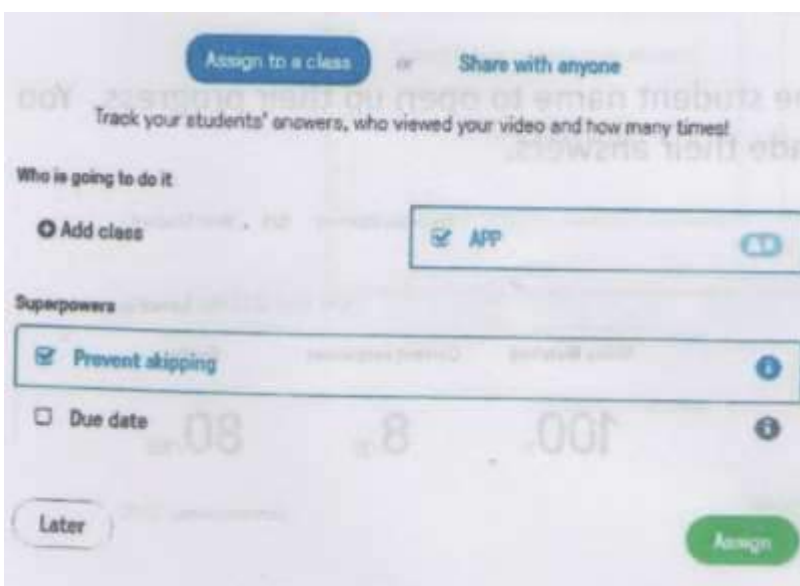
Assign to a class or Share with anyone

Track your students' answers, who viewed your video and how many times!

Who is going to do it

Add class

APP

Superpowers

Prevent skipping

Due date

Later

Assign